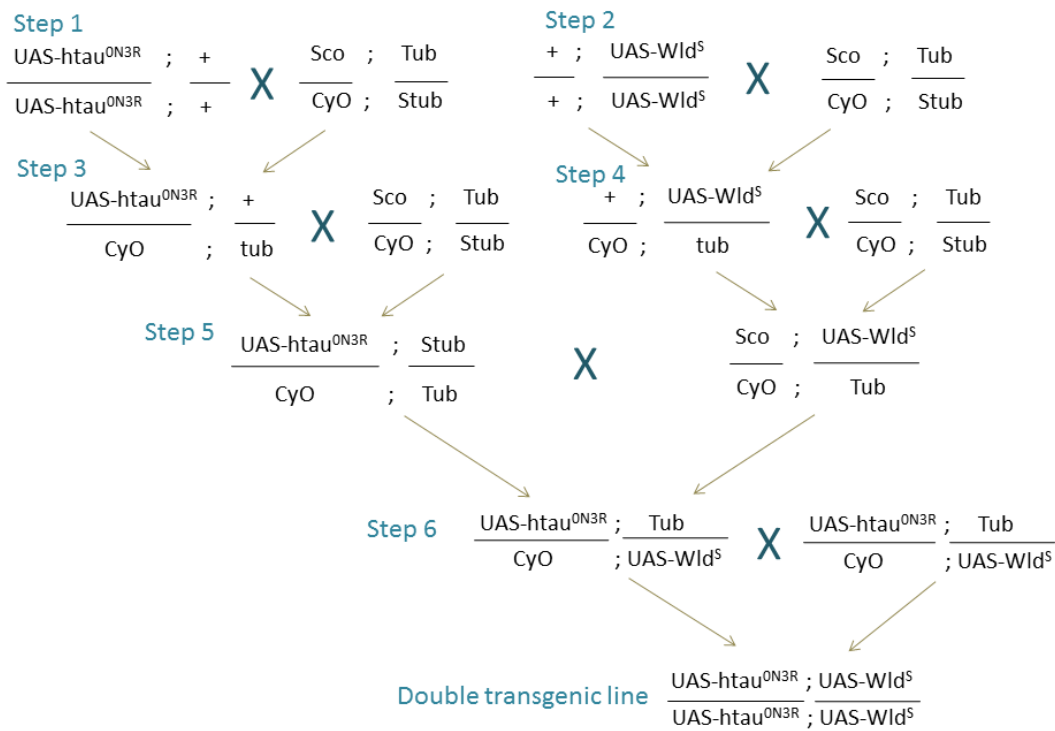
Step 1

UAS-htau$^{0N3R}$ ; + / UAS-htau$^{0N3R}$ ; + X Sco ; Tub / CyO ; Stub

Step 2

+ ; UAS-Wld$^{S}$ / + ; UAS-Wld$^{S}$ X Sco ; Tub / CyO ; Stub

Step 3

UAS-htau$^{0N3R}$ ; + / CyO ; tub X Sco ; Tub / CyO ; Stub

Step 4

+ ; UAS-Wld$^{S}$ / CyO ; tub X Sco ; Tub / CyO ; Stub

Step 5

UAS-htau$^{0N3R}$ ; Stub / CyO ; Tub X Sco ; UAS-Wld$^{S}$ / CyO ; Tub

Step 6

UAS-htau$^{0N3R}$ ; Tub / CyO ; UAS-Wld$^{S}$ X UAS-htau$^{0N3R}$ ; Tub / CyO ; UAS-Wld$^{S}$

Double transgenic line

UAS-htau$^{0N3R}$ ; UAS-Wld$^{S}$ / UAS-htau$^{0N3R}$ ; UAS-Wld$^{S}$